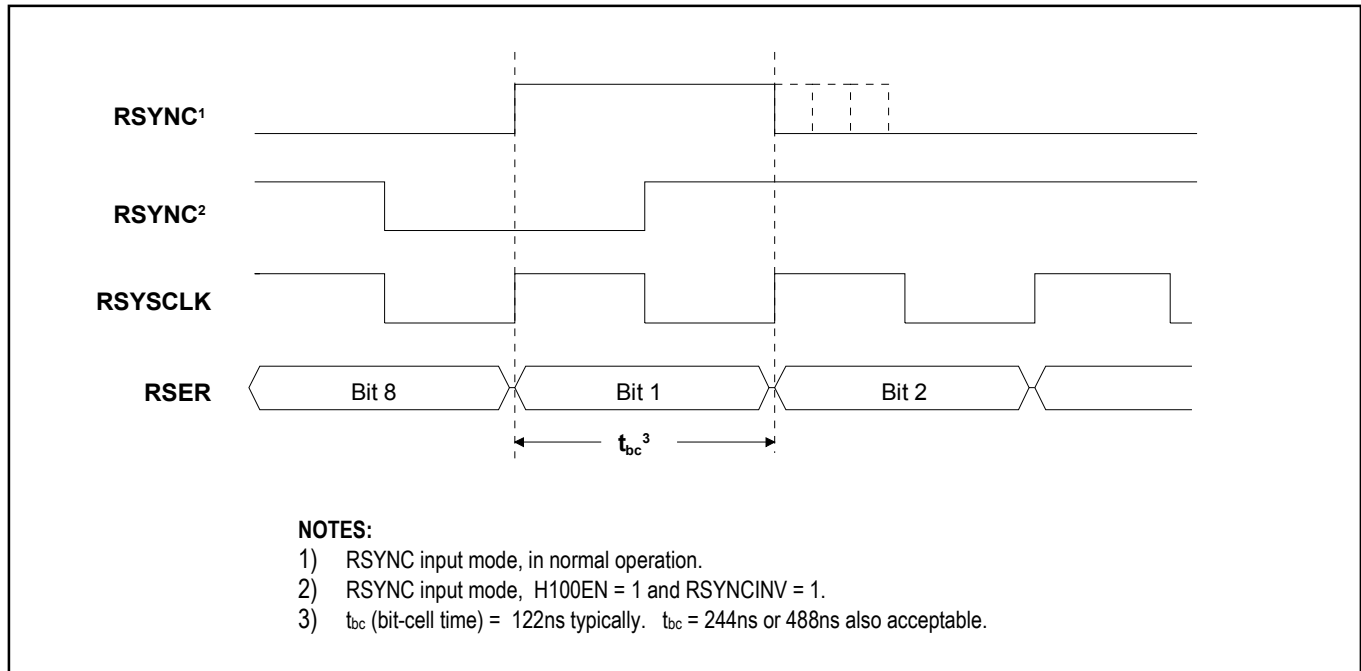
RSYNC$^1$

RSYNC$^2$

RSYSCLK

RSER

Bit 8

Bit 1

Bit 2

$t_{bc}{}^3$

NOTES:
1) RSYNC input mode, in normal operation.
2) RSYNC input mode, H100EN = 1 and RSYNCINV = 1.
3) $t_{bc}$ (bit-cell time) = 122ns typically. $t_{bc}$ = 244ns or 488ns also acceptable.